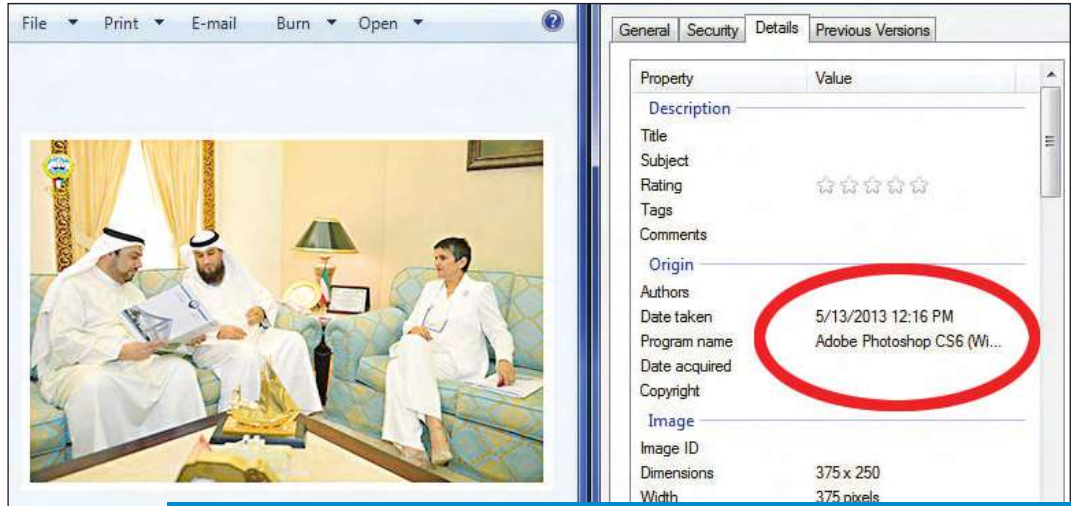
File ▼ Print ▼ E-mail Burn ▼ Open ▼

General | Security | Details | Previous Versions

| Property | Value |
|---|---|
| Description | |
| Title | |
| Subject | |
| Rating | ☆☆☆☆☆ |
| Tags | |
| Comments | |
| Origin | |
| Authors | |
| Date taken | 5/13/2013 12:16 PM |
| Program name | Adobe Photoshop CS6 (Wi... |
| Date acquired | |
| Copyright | |
| Image | |
| Image ID | |
| Dimensions | 375 x 250 |
| Width | 375 pixels |